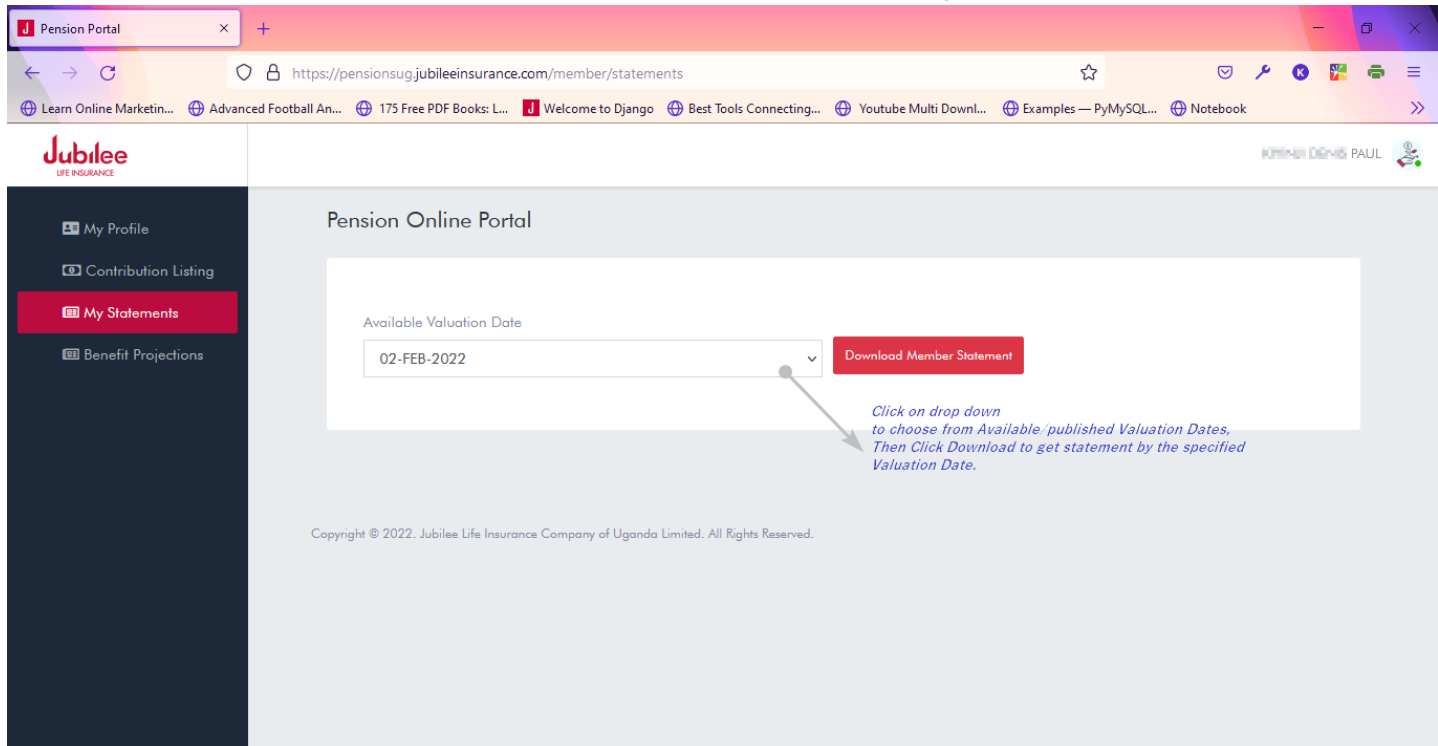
Pension Portal ×

https://pensionsug.jubileeinsurance.com/member/statements

Learn Online Marketin... Advanced Football An... 175 Free PDF Books: L... Welcome to Django Best Tools Connecting... Youtube Multi Downl... Examples — PyMySQL... Notebook

Jubilee
LIFE INSURANCE

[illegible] PAUL

My Profile
Contribution Listing
My Statements
Benefit Projections

Pension Online Portal

Available Valuation Date
02-FEB-2022
Download Member Statement

Click on drop down
to choose from Available/published Valuation Dates,
Then Click Download to get statement by the specified Valuation Date.

Copyright © 2022. Jubilee Life Insurance Company of Uganda Limited. All Rights Reserved.